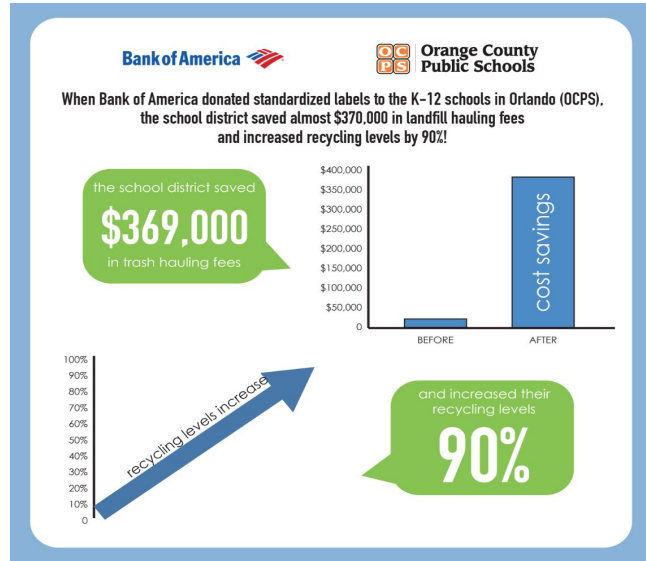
Bank of America

OC PS Orange County Public Schools

When Bank of America donated standardized labels to the K-12 schools in Orlando (OCPS), the school district saved almost $370,000 in landfill hauling fees and increased recycling levels by 90%!

the school district saved
$369,000
in trash hauling fees

$400,000
$350,000
$300,000
$250,000
$200,000
$150,000
$100,000
$50,000
0

cost savings

BEFORE
AFTER

100%
90%
80%
70%
60%
50%
40%
30%
20%
10%
0

recycling levels increase

and increased their recycling levels
90%